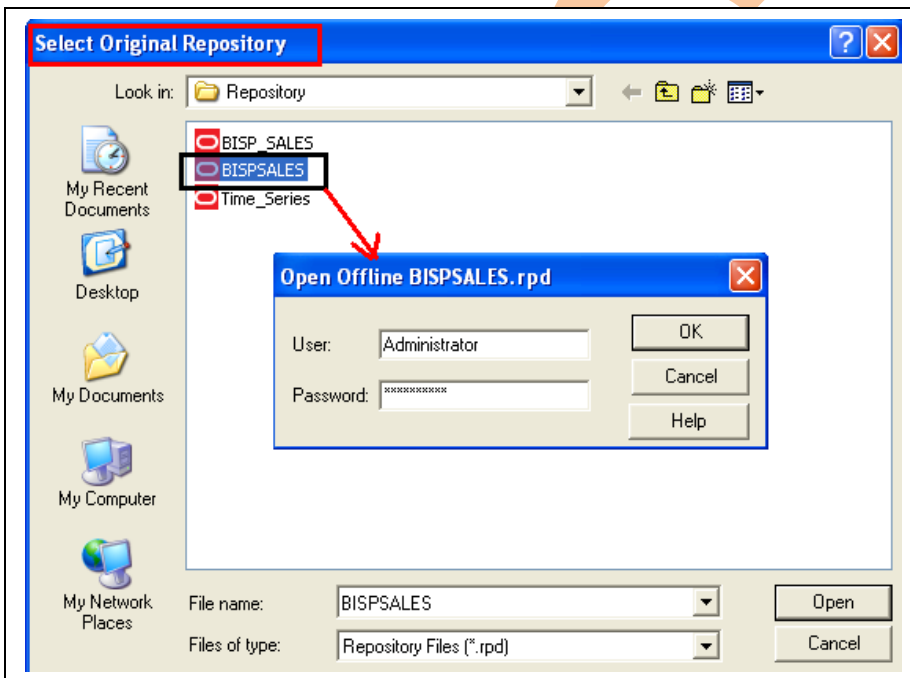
Select Original Repository

Look in: Repository

My Recent Documents

Desktop

My Documents

My Computer

My Network Places

BISP_SALES
BISPSALES
Time_Series

Open Offline BISPSALES.rpd

User: Administrator

Password: ***********

OK

Cancel

Help

File name: BISPSALES

Files of type: Repository Files (*.rpd)

Open

Cancel